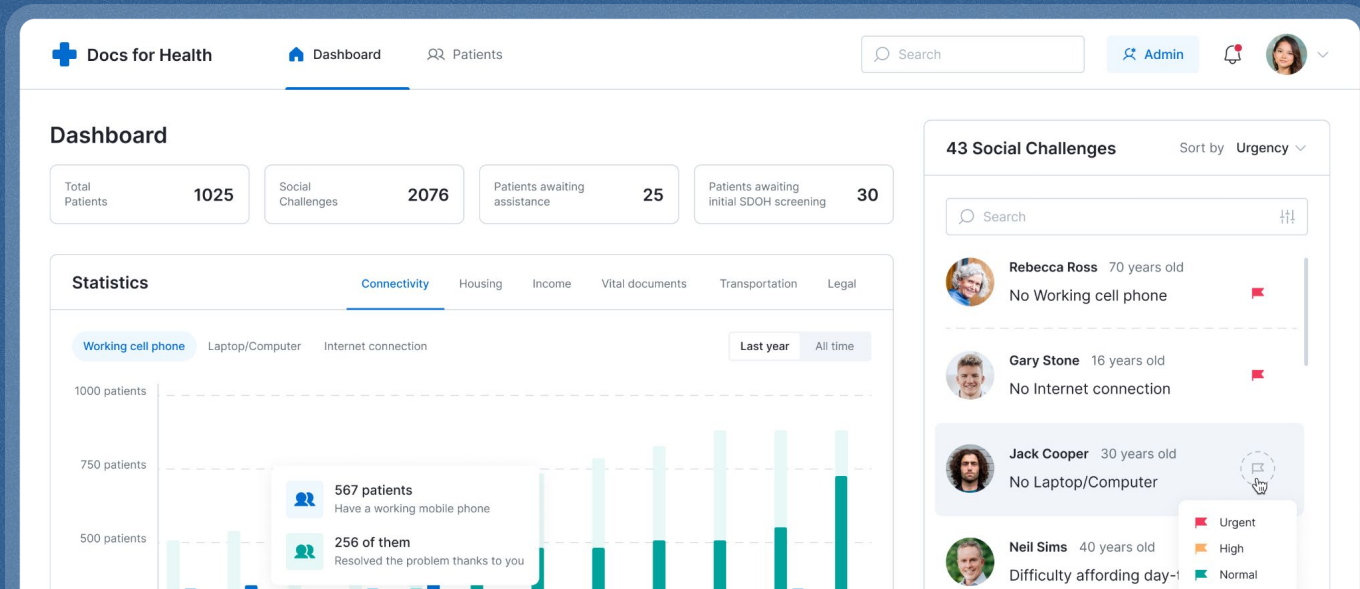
Docs for Health

Dashboard

Patients

Search

Admin

Dashboard

Total Patients 1025

Social Challenges 2076

Patients awaiting assistance 25

Patients awaiting initial SDOH screening 30

Statistics

Connectivity

Housing

Income

Vital documents

Transportation

Legal

Working cell phone

Laptop/Computer

Internet connection

Last year

All time

1000 patients

750 patients

500 patients

567 patients
Have a working mobile phone

256 of them
Resolved the problem thanks to you

43 Social Challenges

Sort by Urgency

Search

Rebecca Ross 70 years old
No Working cell phone

Gary Stone 16 years old
No Internet connection

Jack Cooper 30 years old
No Laptop/Computer

Urgent

High

Normal

Neil Sims 40 years old
Difficulty affording day-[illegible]